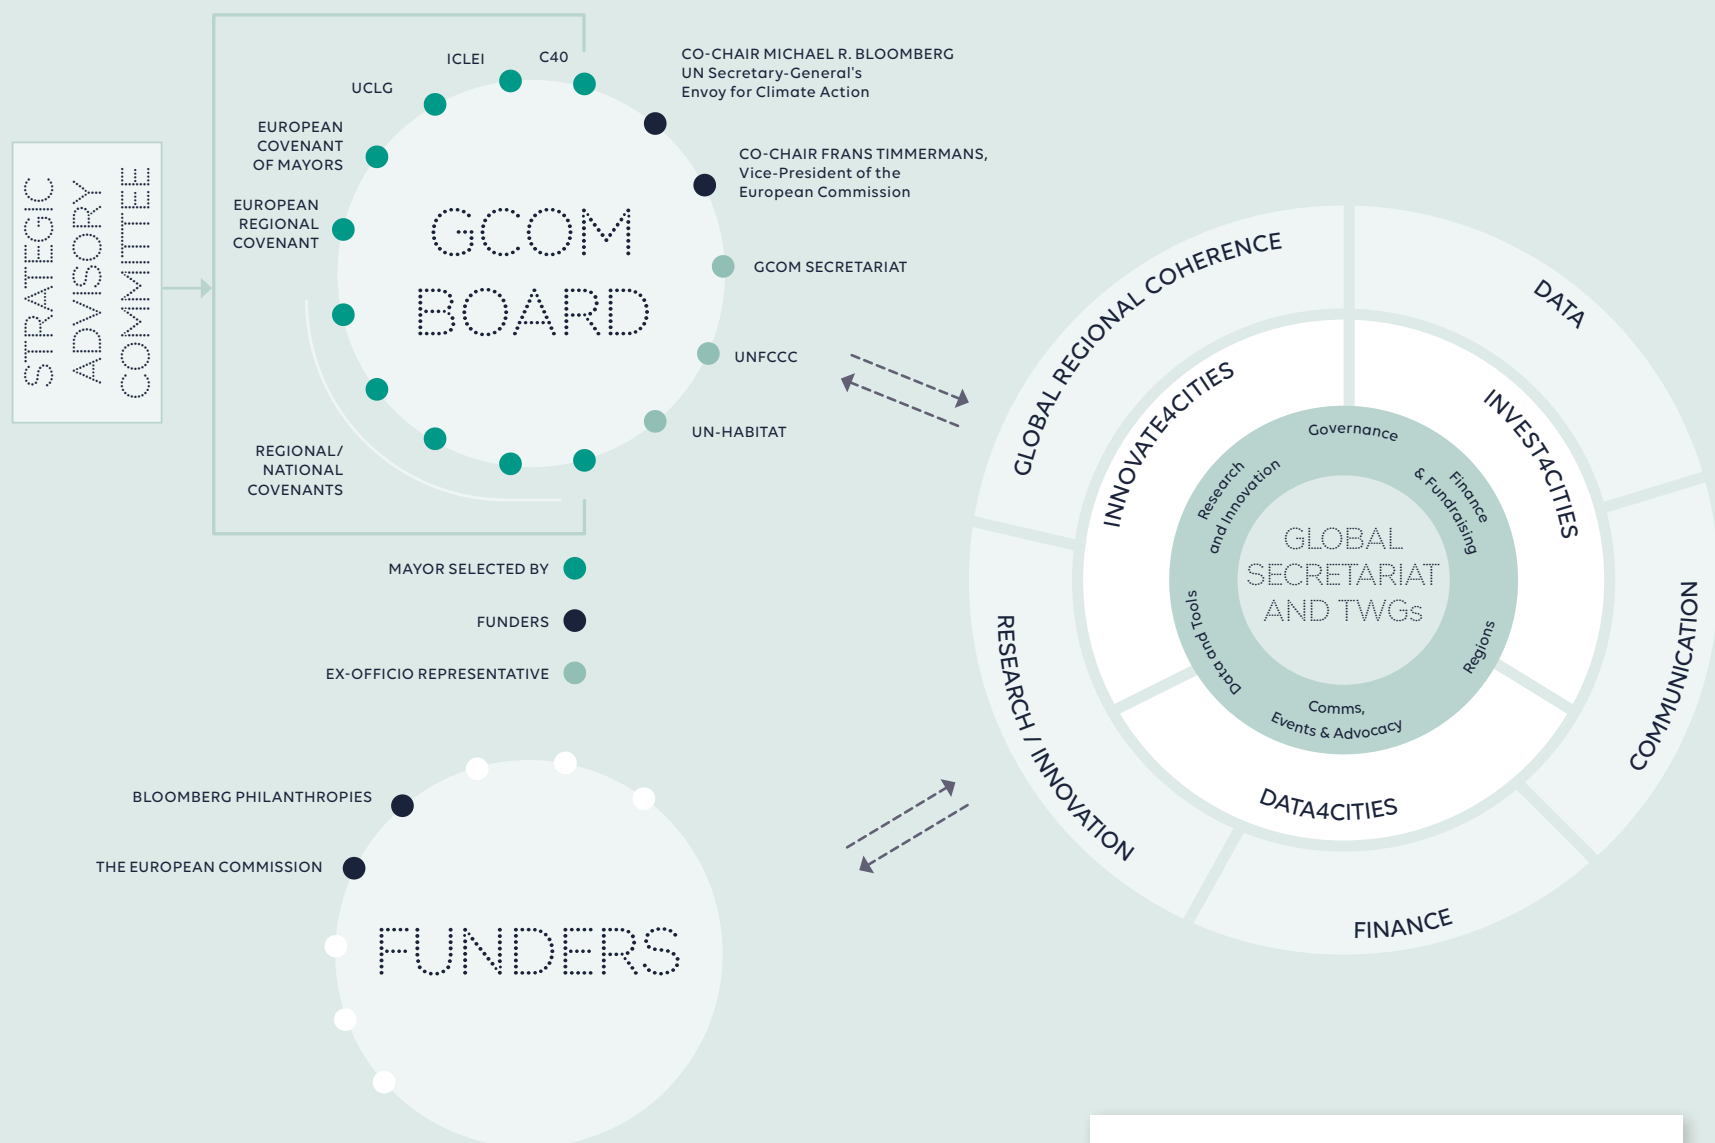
STRATEGIC ADVISORY COMMITTEE

ICLEI
C40
UCLG
EUROPEAN COVENANT OF MAYORS
EUROPEAN REGIONAL COVENANT
REGIONAL/ NATIONAL COVENANTS

GCOM BOARD

CO-CHAIR MICHAEL R. BLOOMBERG
UN Secretary-General's Envoy for Climate Action

CO-CHAIR FRANS TIMMERMANS, Vice-President of the European Commission

GCOM SECRETARIAT
UNFCCC
UN-HABITAT

MAYOR SELECTED BY
FUNDERS
EX-OFFICIO REPRESENTATIVE

BLOOMBERG PHILANTHROPIES
THE EUROPEAN COMMISSION

FUNDERS

GLOBAL REGIONAL COHERENCE
DATA
COMMUNICATION
FINANCE
RESEARCH / INNOVATION

INNOVATE4CITIES
INVEST4CITIES
DATA4CITIES

Governance
Finance & Fundraising
Regions
Comms, Events & Advocacy
Data and Tools
Research and Innovation

GLOBAL SECRETARIAT AND TWGs